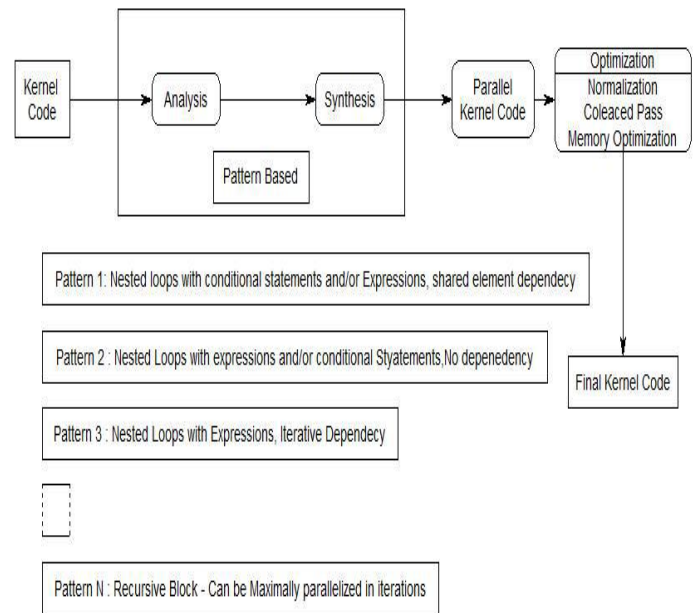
Kernel Code

Analysis

Synthesis

Pattern Based

Parallel Kernel Code

Optimization
Normalization
Coleaced Pass
Memory Optimization

Pattern 1: Nested loops with conditional statements and/or Expressions, shared element dependecy

Pattern 2 : Nested Loops with expressions and/or conditional Styatements,No depenedency

Final Kernel Code

Pattern 3 : Nested Loops with Expressions, Iterative Dependecy

Pattern N : Recursive Block - Can be Maximally parallelized in iterations